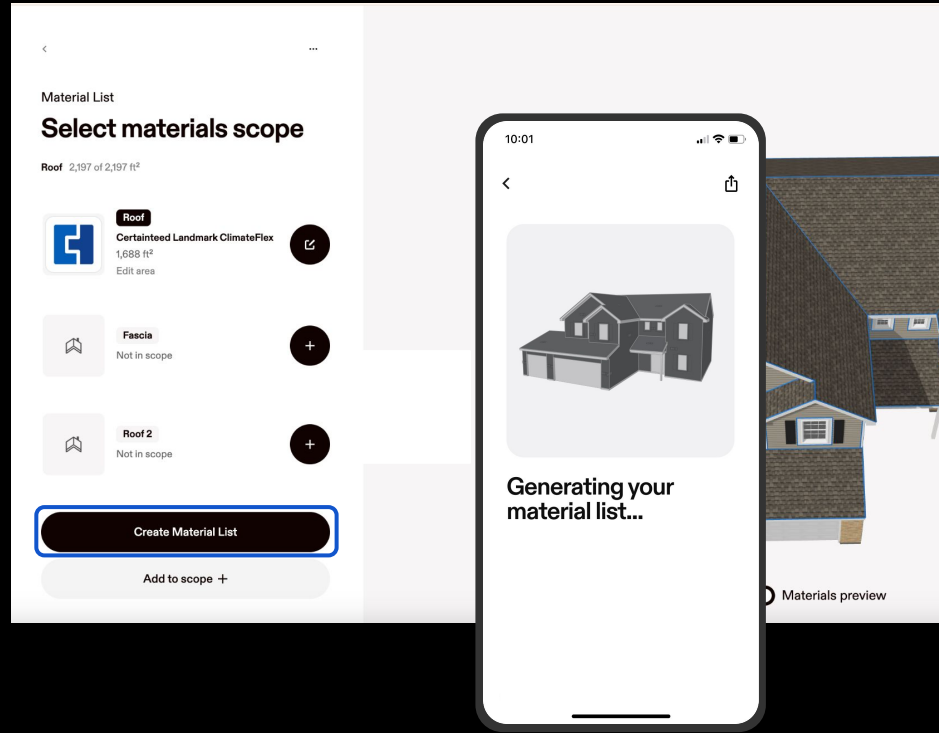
Material List

Select materials scope

Roof 2,197 of 2,197 ft²

Roof
Certainteed Landmark ClimateFlex
1,688 ft²
Edit area

Fascia
Not in scope

Roof 2
Not in scope

Create Material List

Add to scope +

10:01

Generating your material list...

Materials preview